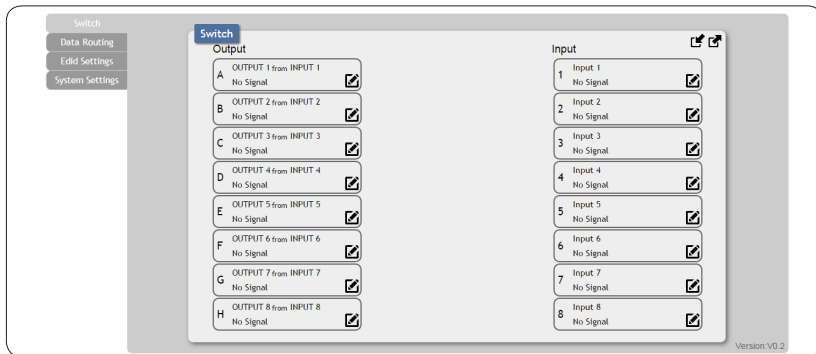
Switch
Data Routing
Edid Settings
System Settings

Switch

Output

A OUTPUT 1 from INPUT 1
No Signal

B OUTPUT 2 from INPUT 2
No Signal

C OUTPUT 3 from INPUT 3
No Signal

D OUTPUT 4 from INPUT 4
No Signal

E OUTPUT 5 from INPUT 5
No Signal

F OUTPUT 6 from INPUT 6
No Signal

G OUTPUT 7 from INPUT 7
No Signal

H OUTPUT 8 from INPUT 8
No Signal

Input

1 Input 1
No Signal

2 Input 2
No Signal

3 Input 3
No Signal

4 Input 4
No Signal

5 Input 5
No Signal

6 Input 6
No Signal

7 Input 7
No Signal

8 Input 8
No Signal

Version:V0.2